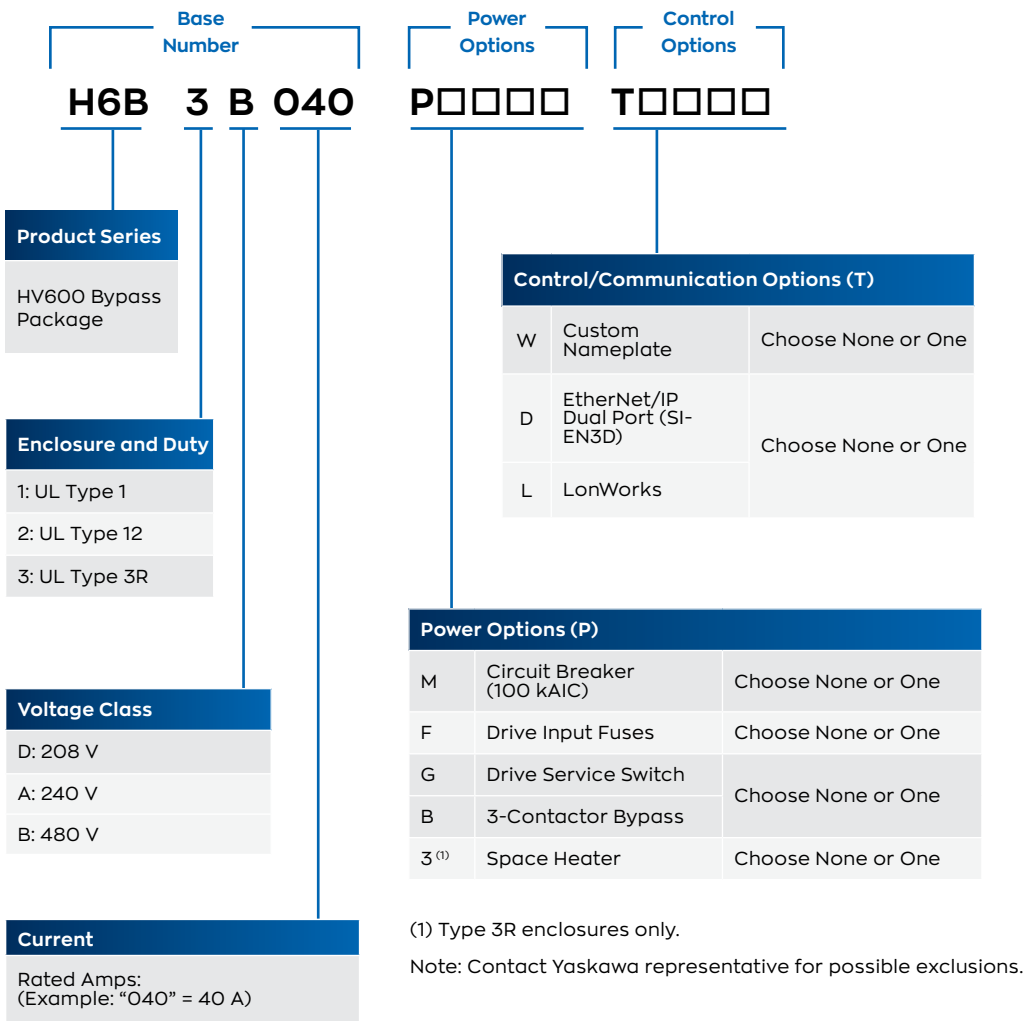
Base Number

Power Options

Control Options

H6B 3 B 040 P□□□□ T□□□□

Product Series

HV600 Bypass Package

Enclosure and Duty

1: UL Type 1

2: UL Type 12

3: UL Type 3R

Voltage Class

D: 208 V

A: 240 V

B: 480 V

Current

Rated Amps: (Example: “040” = 40 A)

Control/Communication Options (T)

| W | Custom Nameplate | Choose None or One |
|---|---|---|
| D | EtherNet/IP Dual Port (SI-EN3D) | Choose None or One |
| L | LonWorks | |

Power Options (P)

| M | Circuit Breaker (100 kAIC) | Choose None or One |
|---|---|---|
| F | Drive Input Fuses | Choose None or One |
| G | Drive Service Switch | Choose None or One |
| B | 3-Contactor Bypass | |
| 3$^{(1)}$ | Space Heater | Choose None or One |

(1) Type 3R enclosures only.

Note: Contact Yaskawa representative for possible exclusions.